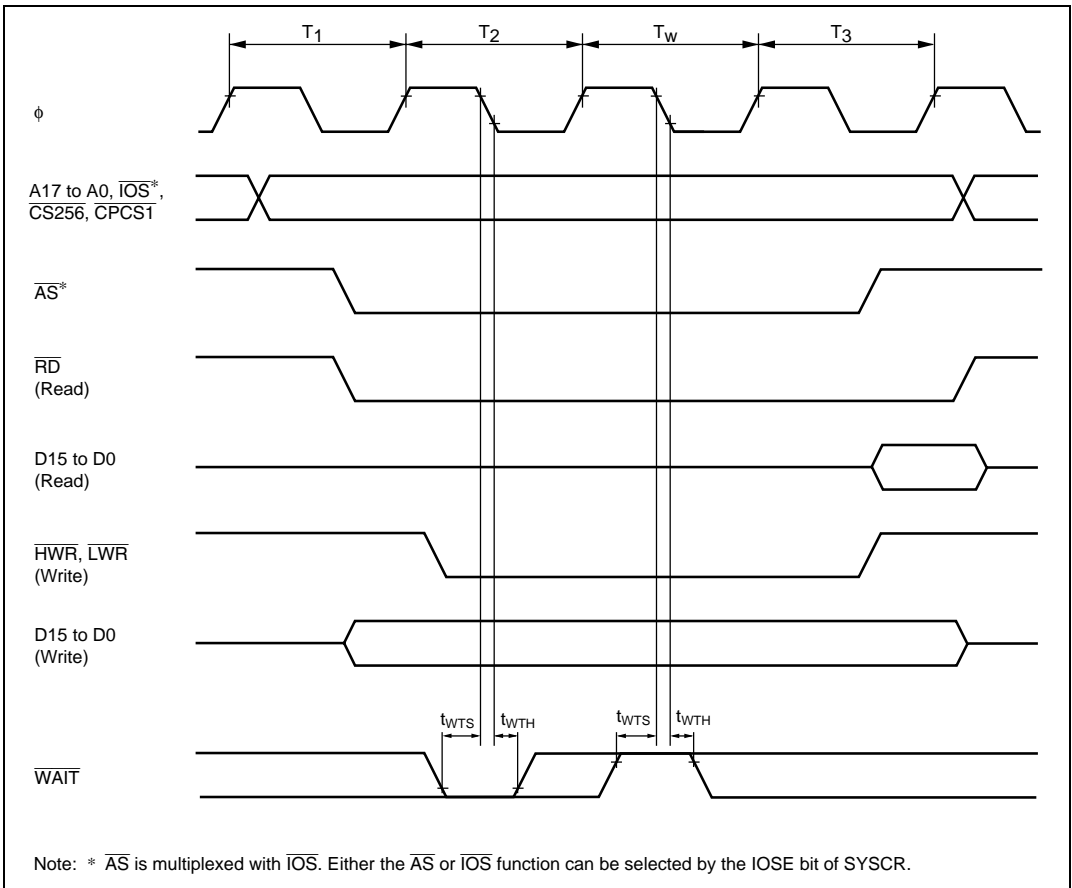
$T_1$ $T_2$ $T_W$ $T_3$

$\phi$

A17 to A0, $\overline{IOS}$*, $\overline{CS256}$, $\overline{CPCS1}$

$\overline{AS}$*

$\overline{RD}$ (Read)

D15 to D0 (Read)

$\overline{HWR}$, $\overline{LWR}$ (Write)

D15 to D0 (Write)

$t_{WTS}$ $t_{WTH}$ $t_{WTS}$ $t_{WTH}$

$\overline{WAIT}$

Note: * $\overline{AS}$ is multiplexed with $\overline{IOS}$. Either the $\overline{AS}$ or $\overline{IOS}$ function can be selected by the IOSE bit of SYSCR.